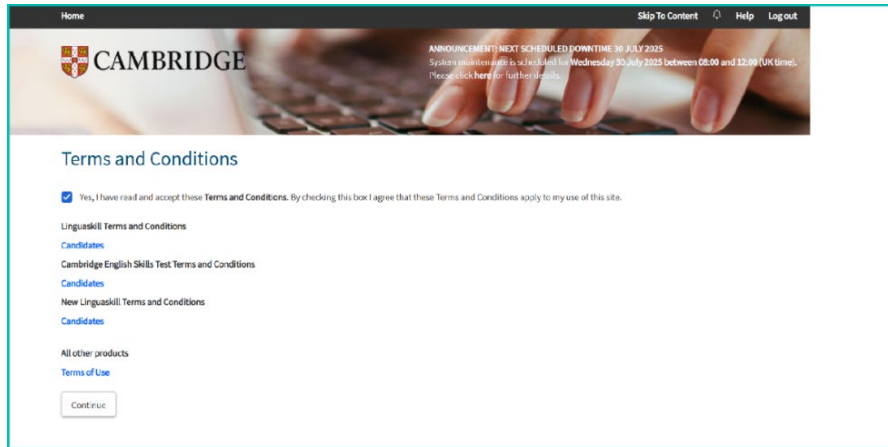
Home

Skip To Content Help Log out

CAMBRIDGE

ANNOUNCEMENT: NEXT SCHEDULED DOWNTIME 30 JULY 2025
System maintenance is scheduled for Wednesday 30 July 2025 between 08:00 and 12:00 (UK time). Please click here for further details.

Terms and Conditions

Yes, I have read and accept these Terms and Conditions. By checking this box I agree that these Terms and Conditions apply to my use of this site.

Linguaskill Terms and Conditions

Candidates

Cambridge English Skills Test Terms and Conditions

Candidates

New Linguaskill Terms and Conditions

Candidates

All other products

Terms of Use

Continue